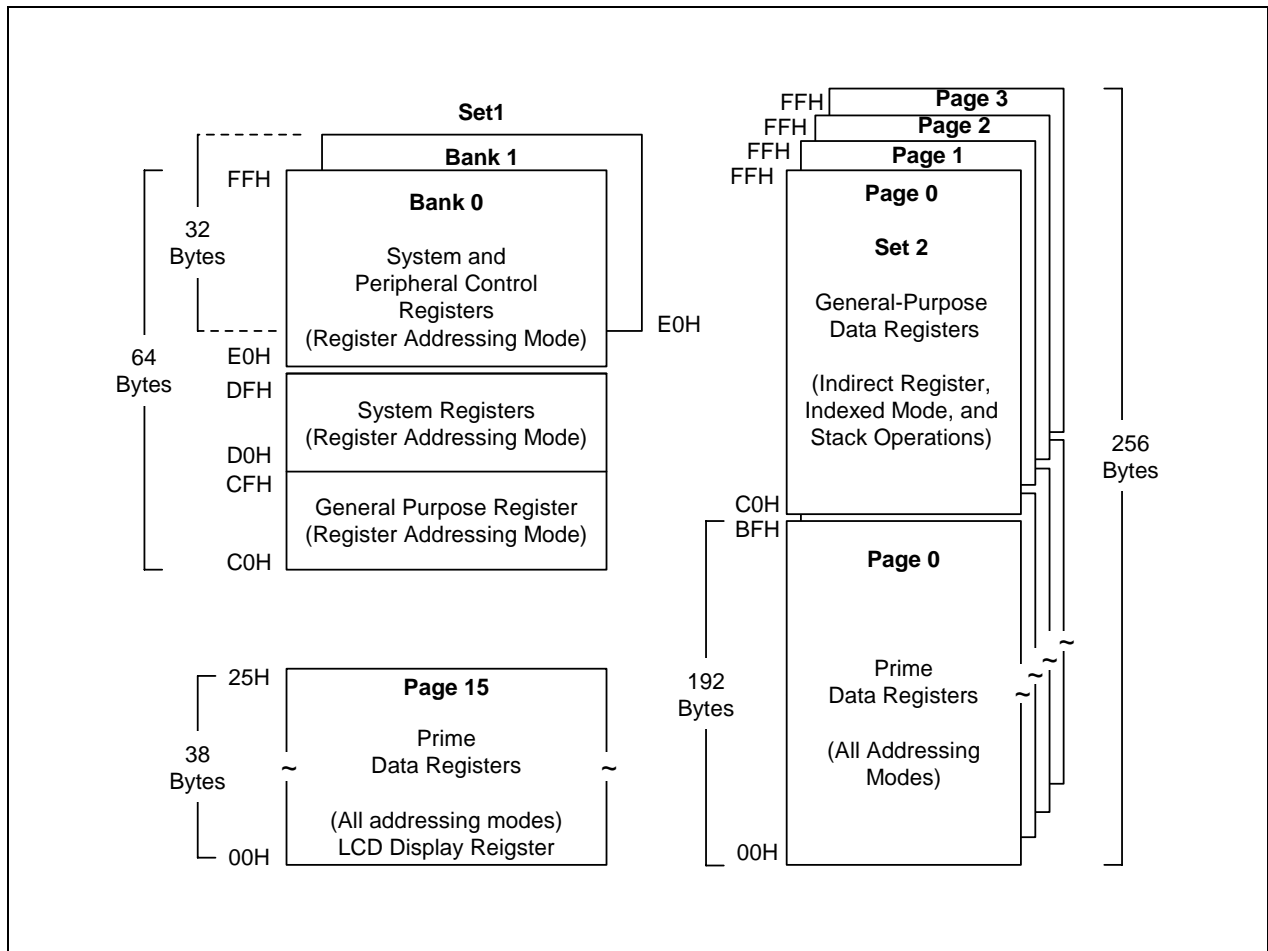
Set1

Bank 1

FFH

Bank 0

System and Peripheral Control Registers (Register Addressing Mode)

32 Bytes

E0H

64 Bytes

E0H

DFH

System Registers (Register Addressing Mode)

D0H

CFH

General Purpose Register (Register Addressing Mode)

C0H

FFH Page 3

FFH Page 2

FFH Page 1

FFH

Page 0

Set 2

General-Purpose Data Registers

(Indirect Register, Indexed Mode, and Stack Operations)

256 Bytes

C0H

BFH

Page 0

Prime Data Registers

(All Addressing Modes)

192 Bytes

00H

25H

Page 15

Prime Data Registers

(All addressing modes) LCD Display Reigster

38 Bytes

00H